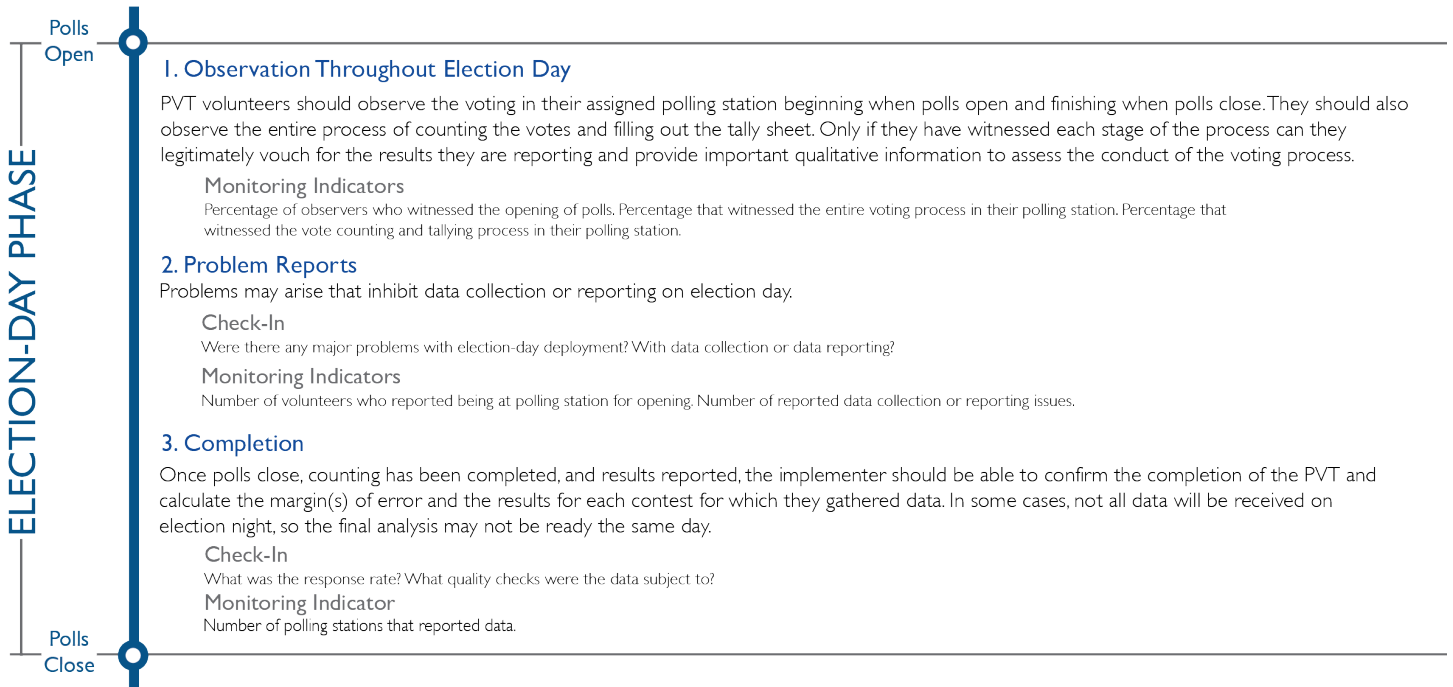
Polls Open

ELECTION-DAY PHASE

1. Observation Throughout Election Day

PVT volunteers should observe the voting in their assigned polling station beginning when polls open and finishing when polls close. They should also observe the entire process of counting the votes and filling out the tally sheet. Only if they have witnessed each stage of the process can they legitimately vouch for the results they are reporting and provide important qualitative information to assess the conduct of the voting process.

Monitoring Indicators

Percentage of observers who witnessed the opening of polls. Percentage that witnessed the entire voting process in their polling station. Percentage that witnessed the vote counting and tallying process in their polling station.

2. Problem Reports

Problems may arise that inhibit data collection or reporting on election day.

Check-In

Were there any major problems with election-day deployment? With data collection or data reporting?

Monitoring Indicators

Number of volunteers who reported being at polling station for opening. Number of reported data collection or reporting issues.

3. Completion

Once polls close, counting has been completed, and results reported, the implementer should be able to confirm the completion of the PVT and calculate the margin(s) of error and the results for each contest for which they gathered data. In some cases, not all data will be received on election night, so the final analysis may not be ready the same day.

Check-In

What was the response rate? What quality checks were the data subject to?

Monitoring Indicator

Number of polling stations that reported data.

Polls Close